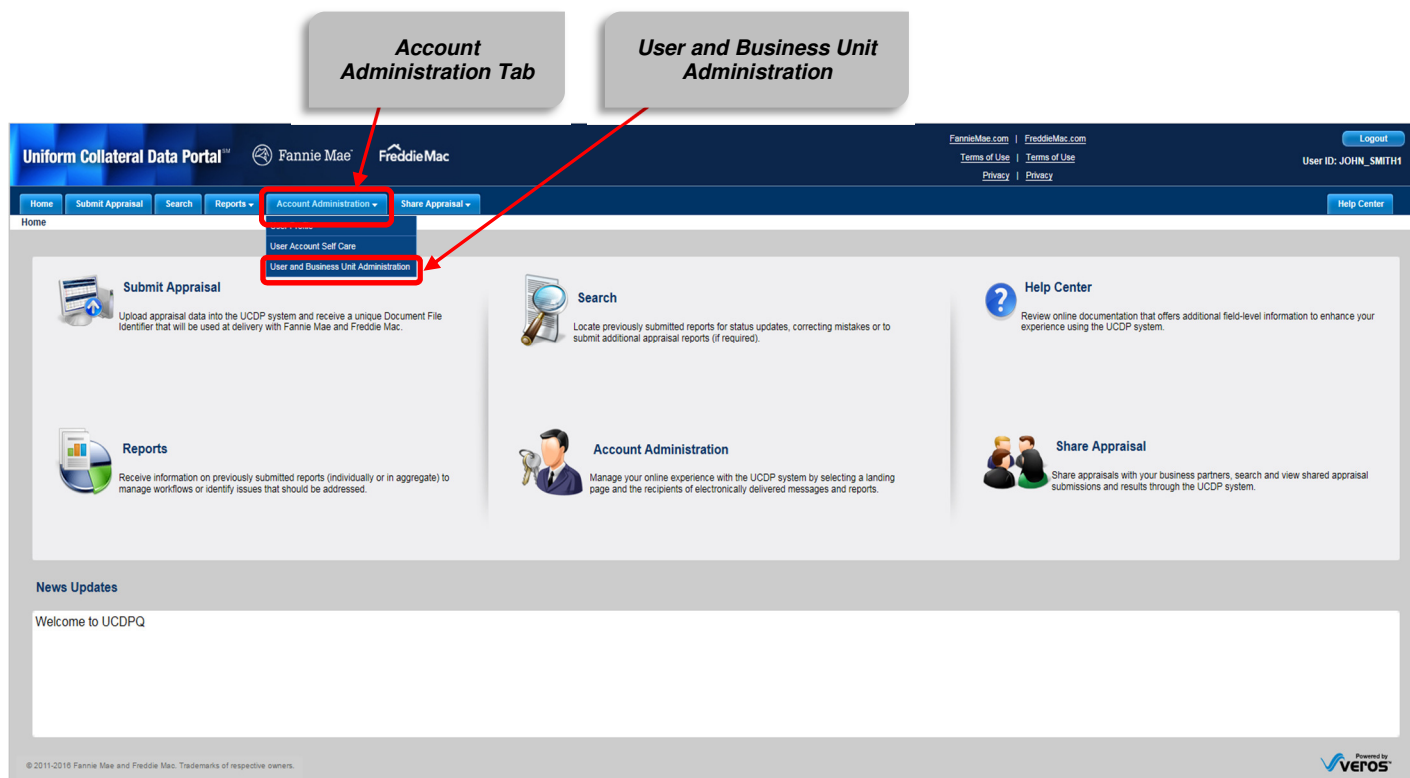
Account Administration Tab

User and Business Unit Administration

Uniform Collateral Data Portal℠ Fannie Mae FreddieMac

FannieMae.com | FreddieMac.com
Terms of Use | Terms of Use
Privacy | Privacy

Logout
User ID: JOHN_SMITH1

Home | Submit Appraisal | Search | Reports ▾ | Account Administration ▾ | Share Appraisal ▾ | Help Center

Home

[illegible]
User Account Self Care
User and Business Unit Administration

Submit Appraisal
Upload appraisal data into the UCDP system and receive a unique Document File Identifier that will be used at delivery with Fannie Mae and Freddie Mac.

Search
Locate previously submitted reports for status updates, correcting mistakes or to submit additional appraisal reports (if required).

Help Center
Review online documentation that offers additional field-level information to enhance your experience using the UCDP system.

Reports
Receive information on previously submitted reports (individually or in aggregate) to manage workflows or identify issues that should be addressed.

Account Administration
Manage your online experience with the UCDP system by selecting a landing page and the recipients of electronically delivered messages and reports.

Share Appraisal
Share appraisals with your business partners, search and view shared appraisal submissions and results through the UCDP system.

News Updates

Welcome to UCDPQ

© 2011-2016 Fannie Mae and Freddie Mac. Trademarks of respective owners.

Powered by veros